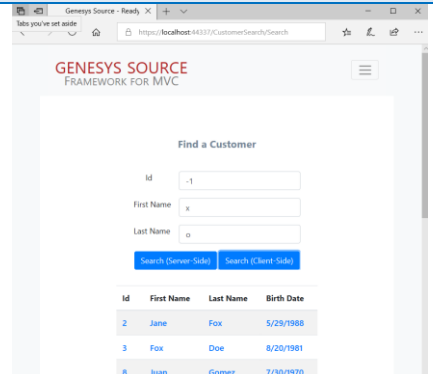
Genesys Source - Ready
Tabs you've set aside
https://localhost:44337/CustomerSearch/Search

GENESYS SOURCE
FRAMEWORK FOR MVC

Find a Customer

Id -1
First Name x
Last Name o

Search (Server-Side) Search (Client-Side)

| Id | First Name | Last Name | Birth Date |
|---|---|---|---|
| 2 | Jane | Fox | 5/29/1988 |
| 3 | Fox | Doe | 8/20/1981 |
| 8 | Juan | Gomez | 7/30/1970 |